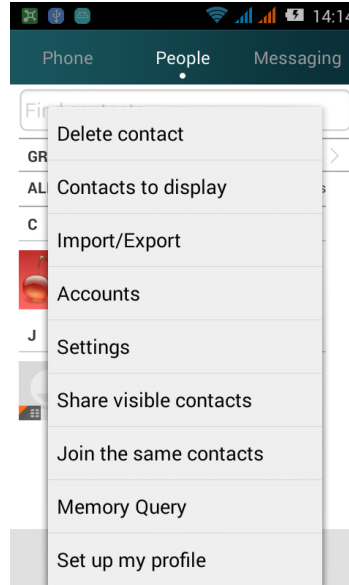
14:14

Phone People Messaging

Fi

GR

AL

C

J

Delete contact

Contacts to display

Import/Export

Accounts

Settings

Share visible contacts

Join the same contacts

Memory Query

Set up my profile